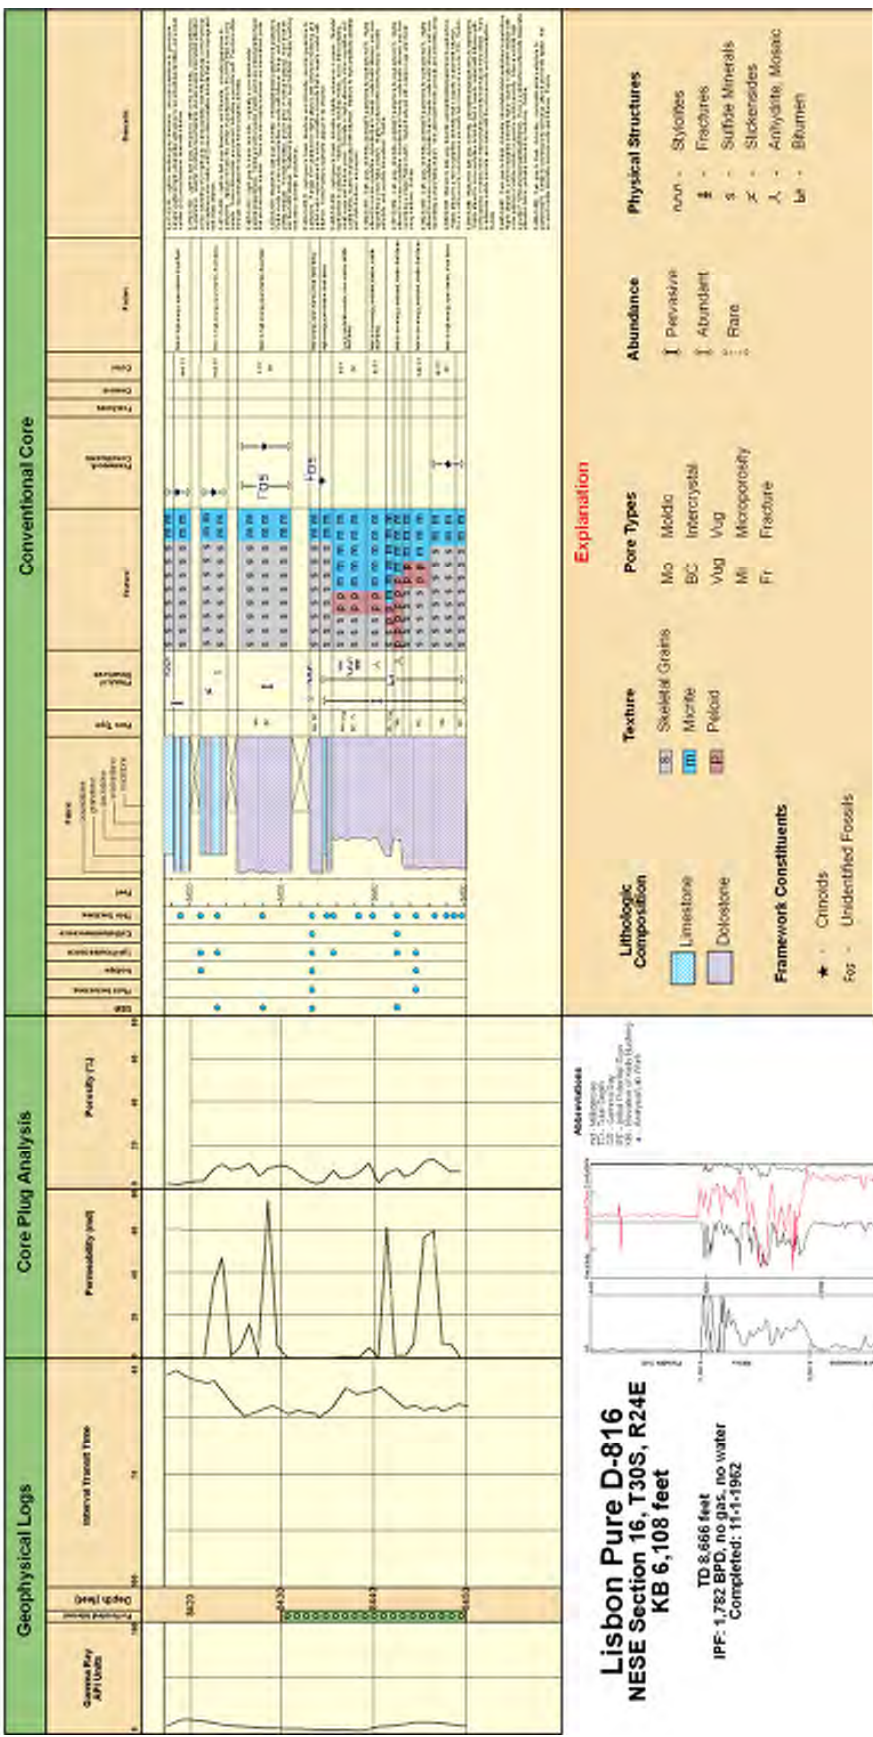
Geophysical Logs

Core Plug Analysis

Conventional Core

Gamma Ray API Units

Depth (feet)

Interval Transit Time

Permeability (md)

Porosity (%)

Feet

Fabric

Pore Type

Physical Structures

Texture

Framework Constituents

Remarks

8620

8630

8640

8650

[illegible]

Lisbon Pure D-816
NESE Section 16, T30S, R24E
KB 6,108 feet

TD 8,666 feet
IPF: 1,782 BPD, no gas, no water
Completed: 11-1-1962

Abbreviations

Explanation

Lithologic Composition
Limestone
Dolostone

Framework Constituents
★ - Crinoids
fos - Unidentified Fossils

Texture
S Skeletal Grains
m Micrite
P Peloid

Pore Types
Mo Moldic
BC Intercrystal
Vug Vug
Mi Microporosity
Fr Fracture

Abundance
Pervasive
Abundant
Rare

Physical Structures
Stylolites
Fractures
s - Sulfide Minerals
Slickensides
Anhydrite, Mosaic
bit - Bitumen